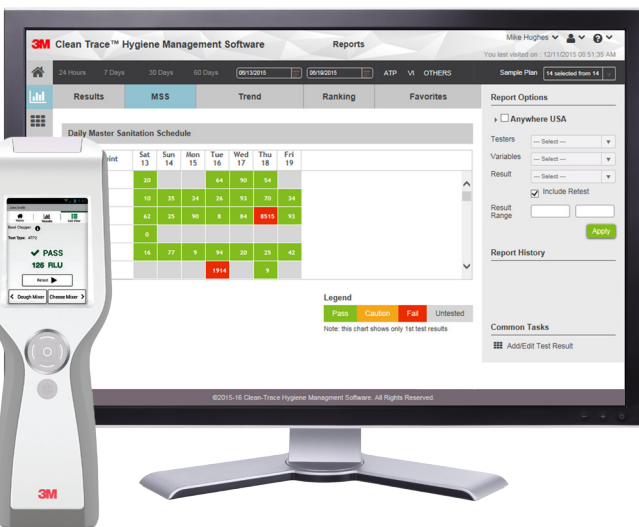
3M Clean Trace™ Hygiene Management Software

Reports

Mike Hughes

You last visited on : 12/11/2015 08:51:35 AM

24 Hours 7 Days 30 Days 60 Days 06/13/2015 06/19/2015 ATP VI OTHERS

Sample Plan 14 selected from 14

Results MSS Trend Ranking Favorites

Report Options

Anywhere USA

Testers --- Select ---

Variables --- Select ---

Result --- Select ---

Include Retest

Result Range

Apply

Report History

Common Tasks

Add/Edit Test Result

Daily Master Sanitation Schedule

| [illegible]oint | Sat 13 | Sun 14 | Mon 15 | Tue 16 | Wed 17 | Thu 18 | Fri 19 |
|---|---|---|---|---|---|---|---|
| | 20 | | | 64 | 90 | 54 | |
| | 10 | 35 | 34 | 26 | 93 | 70 | 34 |
| | 62 | 25 | 90 | 8 | 84 | 8515 | 93 |
| | 0 | | | | | | |
| | 16 | 77 | 9 | 94 | 20 | 25 | 42 |
| | | | | 1914 | | 9 | |

Legend

Pass Caution Fail Untested

Note: this chart shows only 1st test results

©2015-16 Clean-Trace Hygiene Managment Software. All Rights Reserved.

Bowl Chopper

Test Type: ATP2

✔ PASS

126 RLU

Retest

Dough Mixer Cheese Mixer

3M